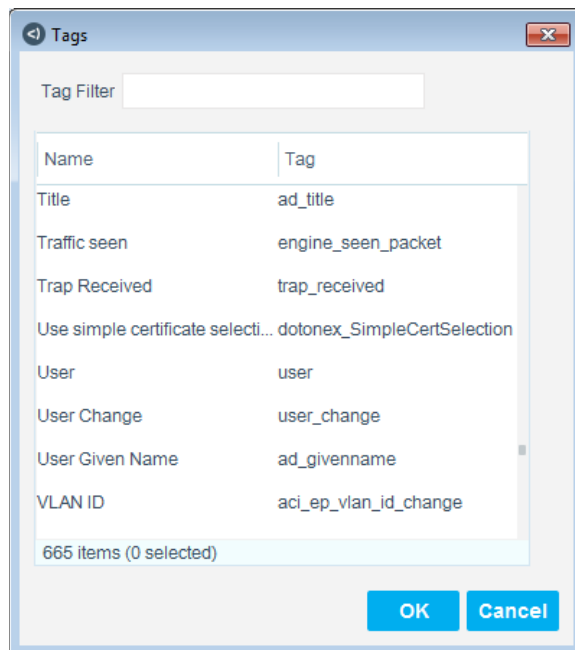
Tags

Tag Filter

| Name | Tag |
|---|---|
| Title | ad_title |
| Traffic seen | engine_seen_packet |
| Trap Received | trap_received |
| Use simple certificate selecti... | dotonex_SimpleCertSelection |
| User | user |
| User Change | user_change |
| User Given Name | ad_givenname |
| VLAN ID | aci_ep_vlan_id_change |

665 items (0 selected)

OK Cancel